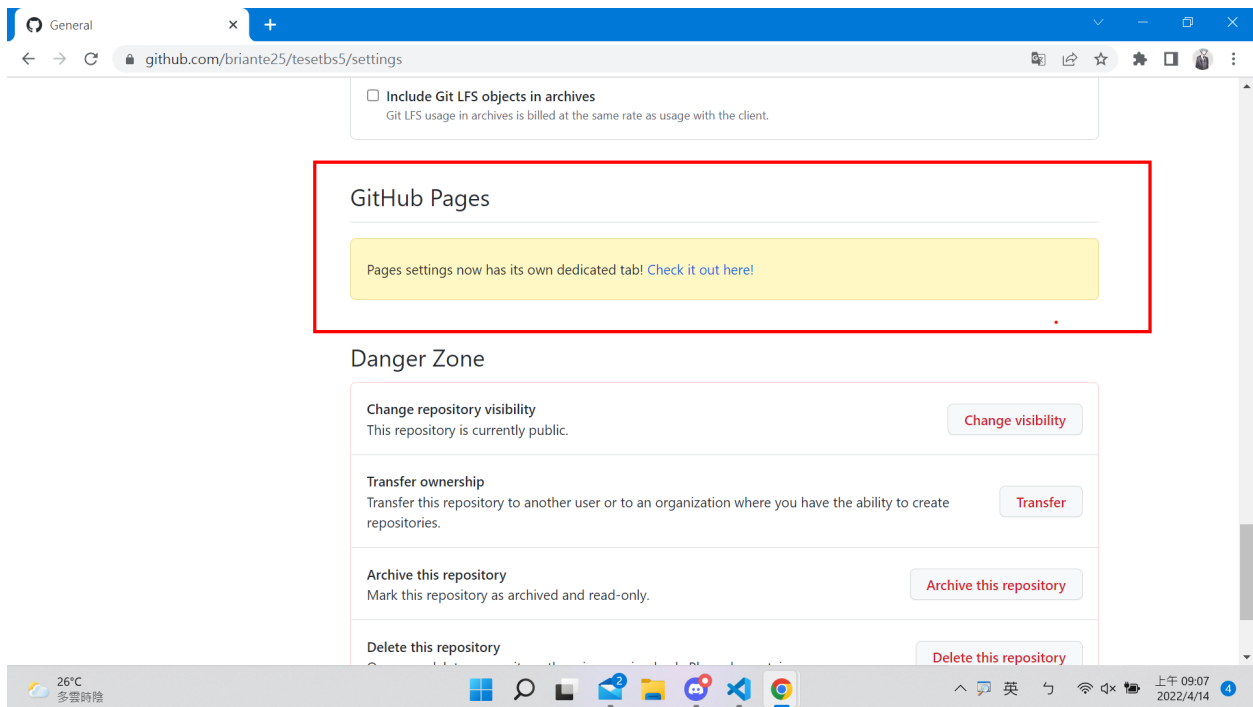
General

github.com/briante25/tesetbs5/settings

Include Git LFS objects in archives
Git LFS usage in archives is billed at the same rate as usage with the client.

GitHub Pages

Pages settings now has its own dedicated tab! Check it out here!

Danger Zone

Change repository visibility
This repository is currently public.
Change visibility

Transfer ownership
Transfer this repository to another user or to an organization where you have the ability to create repositories.
Transfer

Archive this repository
Mark this repository as archived and read-only.
Archive this repository

Delete this repository
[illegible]
Delete this repository

26°C
多雲時陰

英
上午 09:07
2022/4/14
4